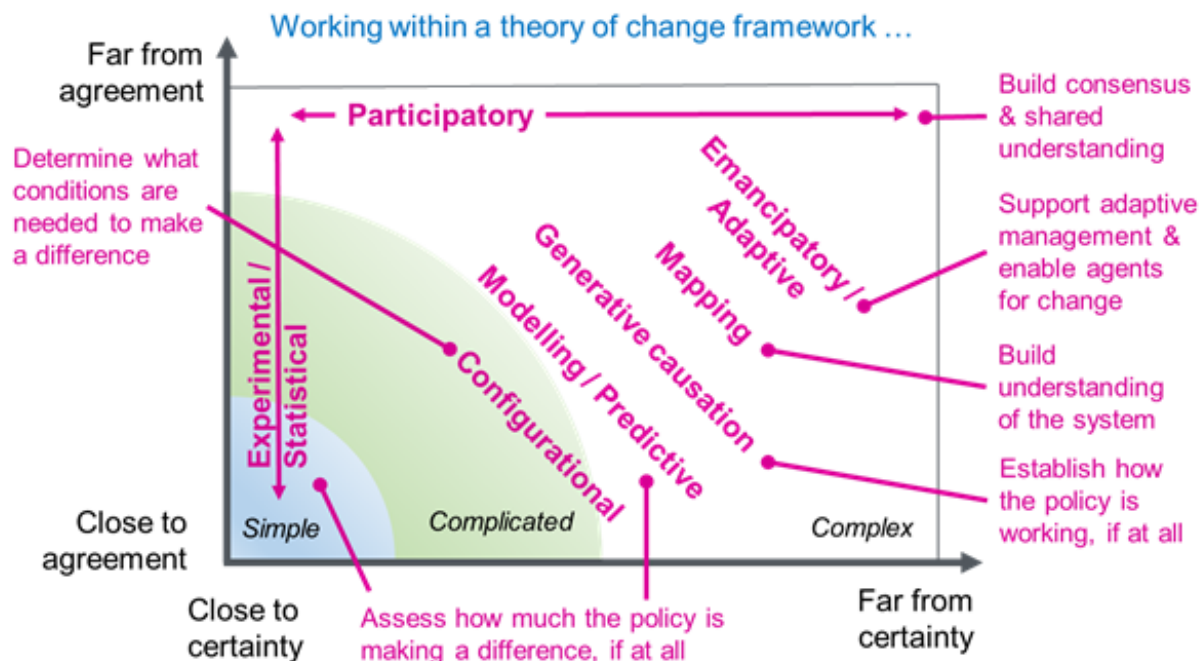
Working within a theory of change framework …

Far from agreement

Participatory

Build consensus & shared understanding

Determine what conditions are needed to make a difference

Emancipatory / Adaptive

Support adaptive management & enable agents for change

Generative causation

Mapping

Modelling / Predictive

Build understanding of the system

Experimental / Statistical

Configurational

Establish how the policy is working, if at all

Close to agreement

Simple

Complicated

Complex

Close to certainty

Assess how much the policy is making a difference, if at all

Far from certainty